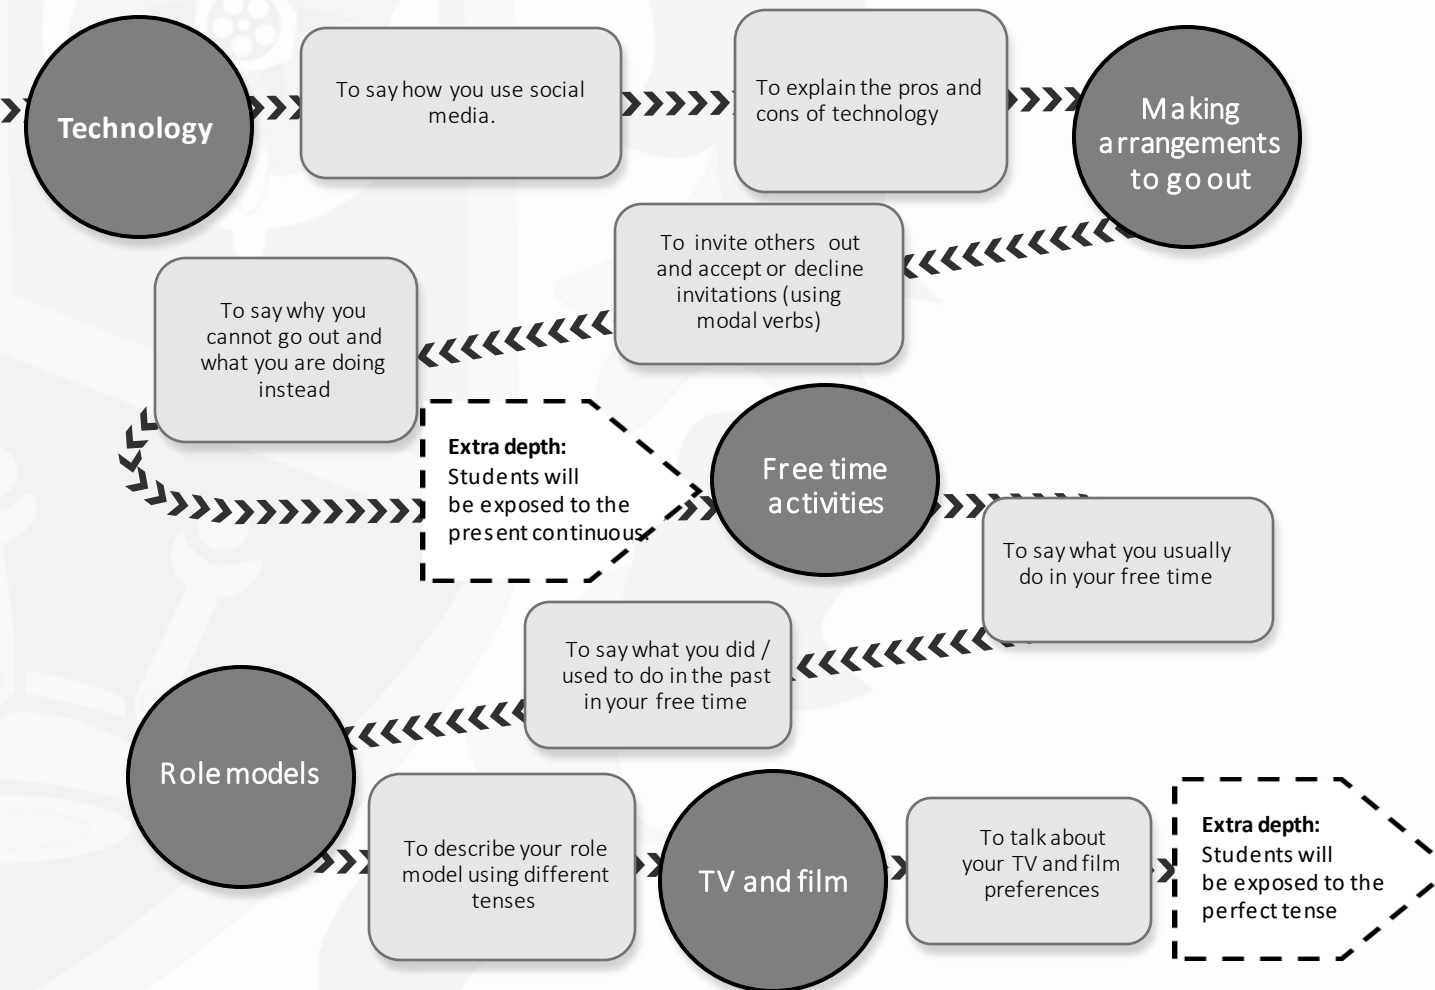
Technology

To say how you use social media.

To explain the pros and cons of technology

Making arrangements to go out

To invite others out and accept or decline invitations (using modal verbs)

To say why you cannot go out and what you are doing instead

**Extra depth:** Students will be exposed to the present continuous.

Free time activities

To say what you usually do in your free time

To say what you did / used to do in the past in your free time

Role models

To describe your role model using different tenses

TV and film

To talk about your TV and film preferences

**Extra depth:** Students will be exposed to the perfect tense